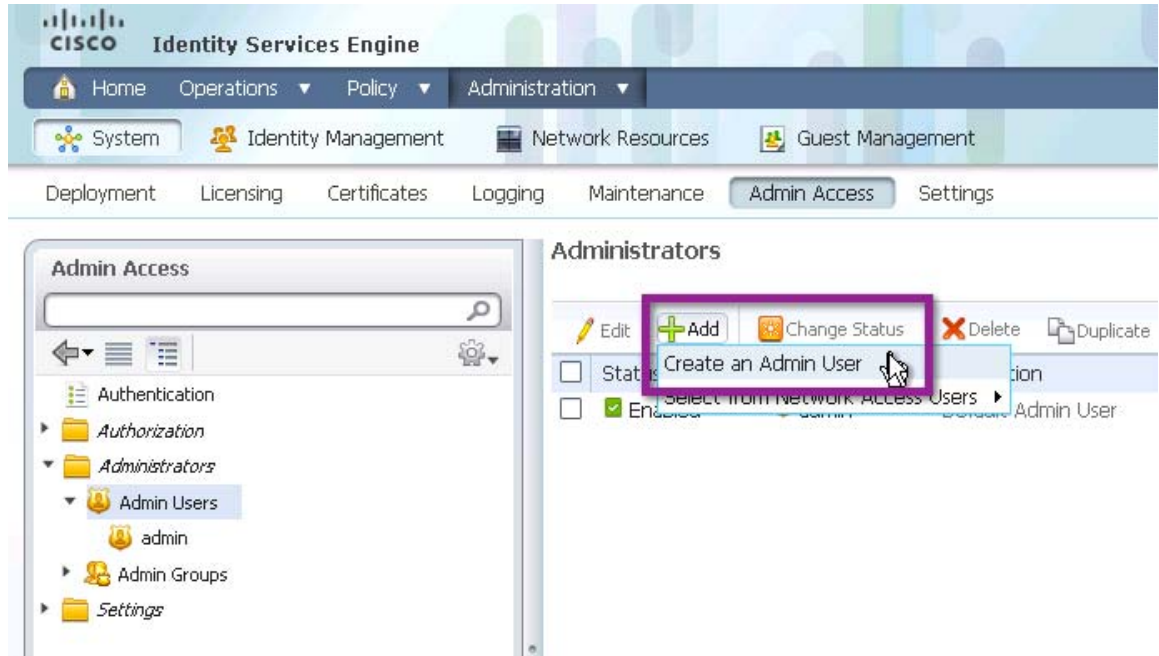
cisco Identity Services Engine

Home Operations ▼ Policy ▼ Administration ▼

System Identity Management Network Resources Guest Management

Deployment Licensing Certificates Logging Maintenance Admin Access Settings

Admin Access

Authentication
Authorization
Administrators
Admin Users
admin
Admin Groups
Settings

Administrators

Edit Add Change Status Delete Duplicate

Create an Admin User
Select from Network Access Users ▸

Stat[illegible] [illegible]tion
Ena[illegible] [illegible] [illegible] Admin User